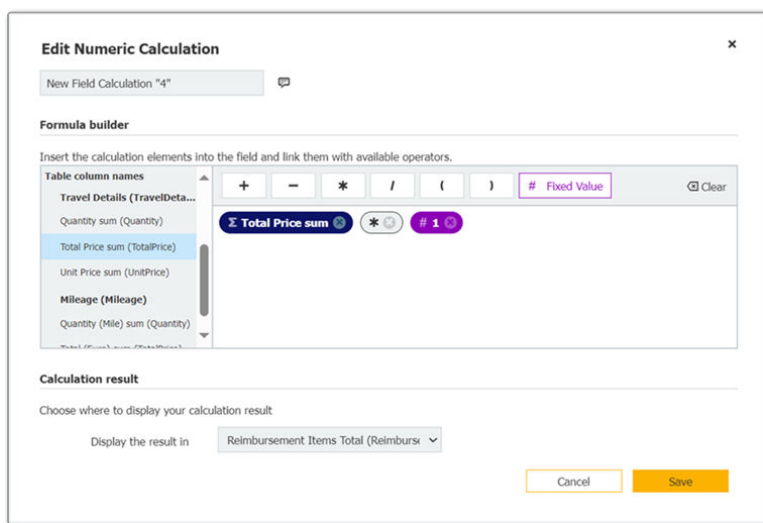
Edit Numeric Calculation

×

New Field Calculation "4"

Formula builder

Insert the calculation elements into the field and link them with available operators.

Table column names

Travel Details (TravelDeta...

Quantity sum (Quantity)

Total Price sum (TotalPrice)

Unit Price sum (UnitPrice)

Mileage (Mileage)

Quantity (Mile) sum (Quantity)

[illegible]

+ − * / ( ) # Fixed Value

Clear

Σ Total Price sum

*

# 1

Calculation result

Choose where to display your calculation result

Display the result in

Reimbursement Items Total (Reimburs

Cancel

Save